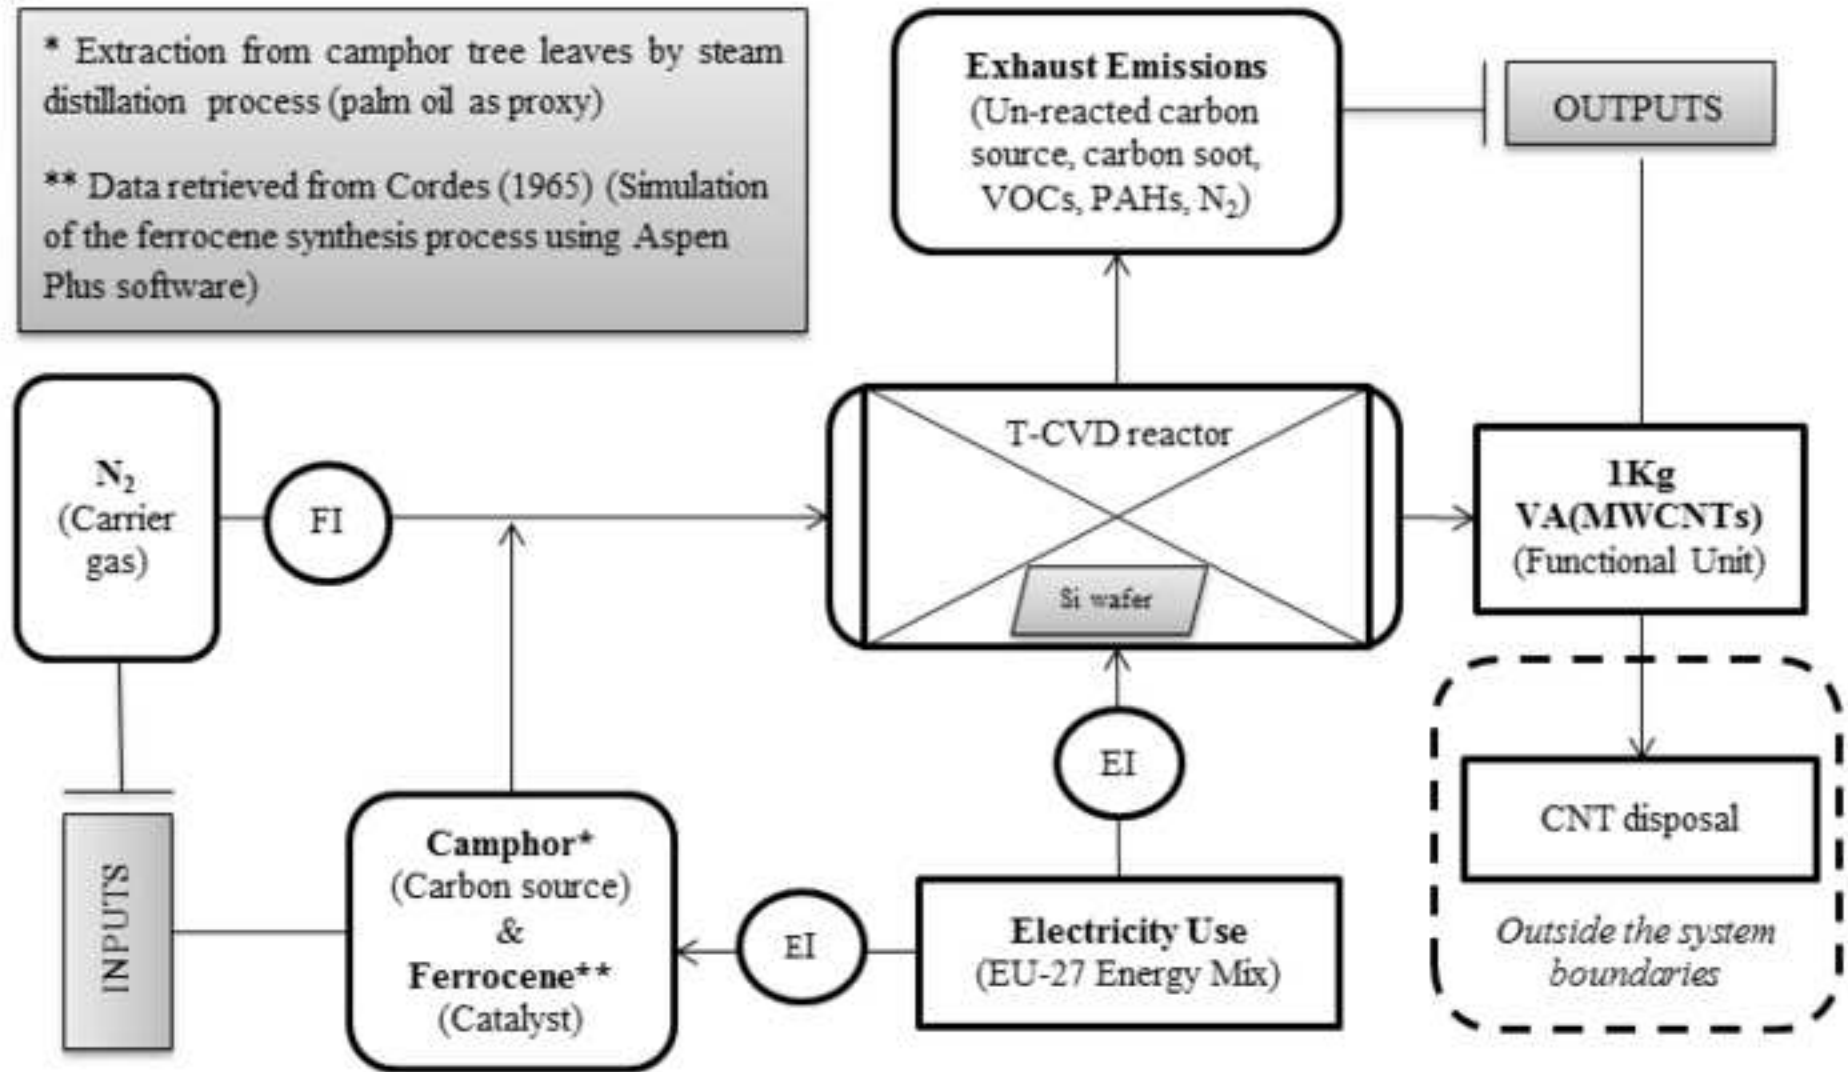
* Extraction from camphor tree leaves by steam distillation process (palm oil as proxy)

** Data retrieved from Cordes (1965) (Simulation of the ferrocene synthesis process using Aspen Plus software)

Exhaust Emissions
(Un-reacted carbon source, carbon soot, VOCs, PAHs, $N_2$)

OUTPUTS

$N_2$
(Carrier gas)

FI

T-CVD reactor

Si wafer

1Kg
VA(MWCNTs)
(Functional Unit)

EI

CNT disposal

Outside the system boundaries

INPUTS

Camphor*
(Carbon source)
&
Ferrocene**
(Catalyst)

EI

Electricity Use
(EU-27 Energy Mix)